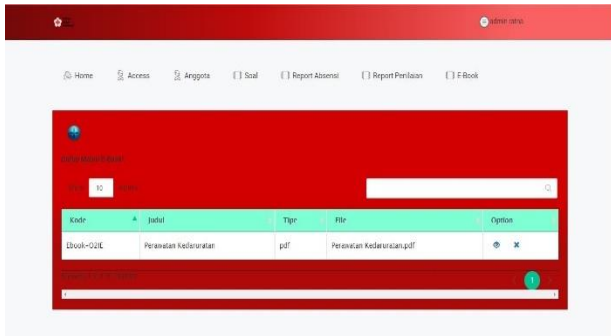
admin ratna

Home Access Anggota Soal Report Absensi Report Penilaian E-Book

10

| Kode | Judul | Tipe | File | Option |
|---|---|---|---|---|
| Ebook-021E | Perawatan Kedaruratan | pdf | Perawatan Kedaruratan.pdf | |

1